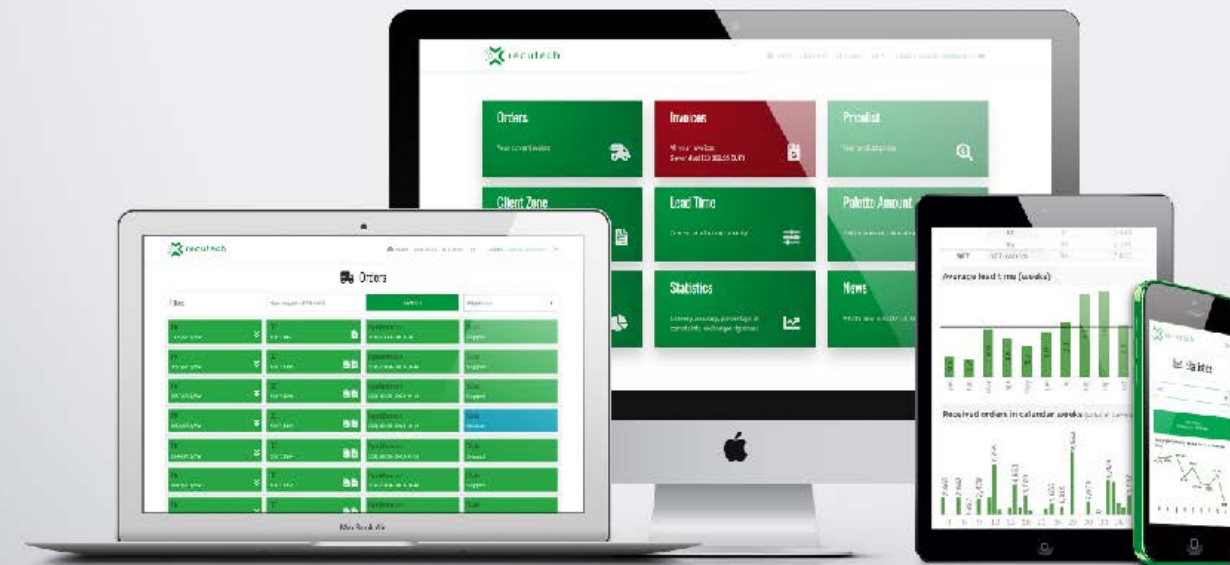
recutech

Orders

Invoices

Pricelist

Client Zone

Lead Time

Palette Amount

Statistics

News

recutech

Orders

Search

MacBook Air

Average lead time (weeks)

Received orders in calendar weeks

recutech

Statistics